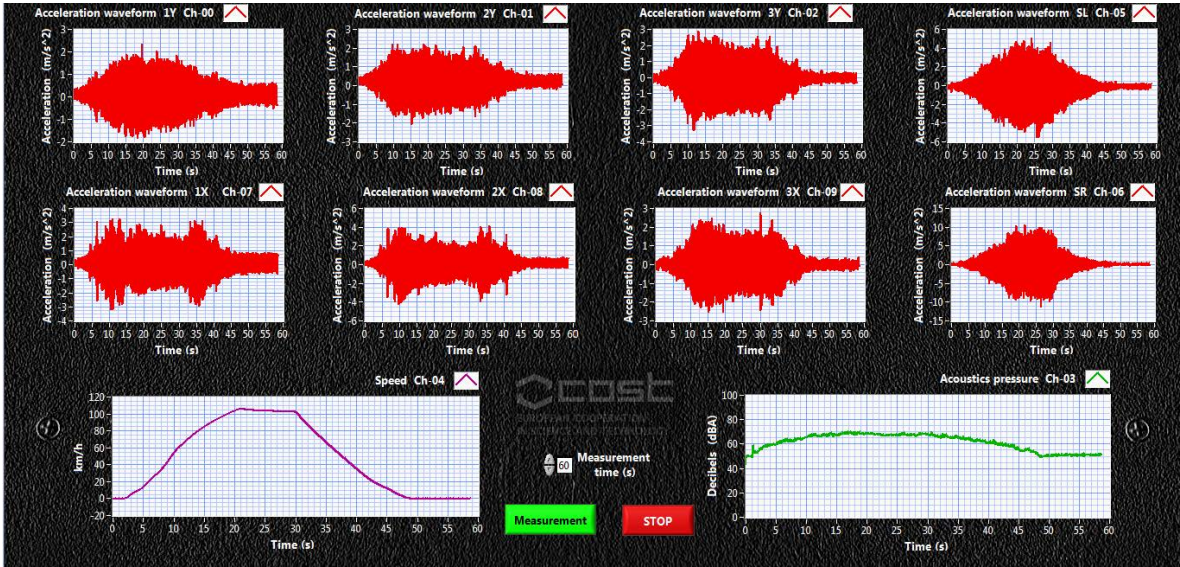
Acceleration waveform 1Y Ch-00
Acceleration (m/s^2)
3
2
1
0
-1
-2
-3
0 5 10 15 20 25 30 35 40 45 50 55 60
Time (s)

Acceleration waveform 2Y Ch-01
Acceleration (m/s^2)
3
2
1
0
-1
-2
-3
0 5 10 15 20 25 30 35 40 45 50 55 60
Time (s)

Acceleration waveform 3Y Ch-02
Acceleration (m/s^2)
4
3
2
1
0
-1
-2
-3
-4
0 5 10 15 20 25 30 35 40 45 50 55 60
Time (s)

Acceleration waveform SL Ch-05
Acceleration (m/s^2)
6
4
2
0
-2
-4
-6
0 5 10 15 20 25 30 35 40 45 50 55 60
Time (s)

Acceleration waveform 1X Ch-07
Acceleration (m/s^2)
4
3
2
1
0
-1
-2
-3
-4
0 5 10 15 20 25 30 35 40 45 50 55 60
Time (s)

Acceleration waveform 2X Ch-08
Acceleration (m/s^2)
6
4
2
0
-2
-4
-6
0 5 10 15 20 25 30 35 40 45 50 55 60
Time (s)

Acceleration waveform 3X Ch-09
Acceleration (m/s^2)
4
3
2
1
0
-1
-2
-3
-4
0 5 10 15 20 25 30 35 40 45 50 55 60
Time (s)

Acceleration waveform SR Ch-06
Acceleration (m/s^2)
15
10
5
0
-5
-10
-15
0 5 10 15 20 25 30 35 40 45 50 55 60
Time (s)

Speed Ch-04
km/h
120
100
80
60
40
20
0
-20
0 5 10 15 20 25 30 35 40 45 50 55 60
Time (s)

cost
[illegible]

60 Measurement time (s)

Measurement
STOP

Acoustics pressure Ch-03
Decibels (dBA)
100
80
60
40
20
0
0 5 10 15 20 25 30 35 40 45 50 55 60
Time (s)